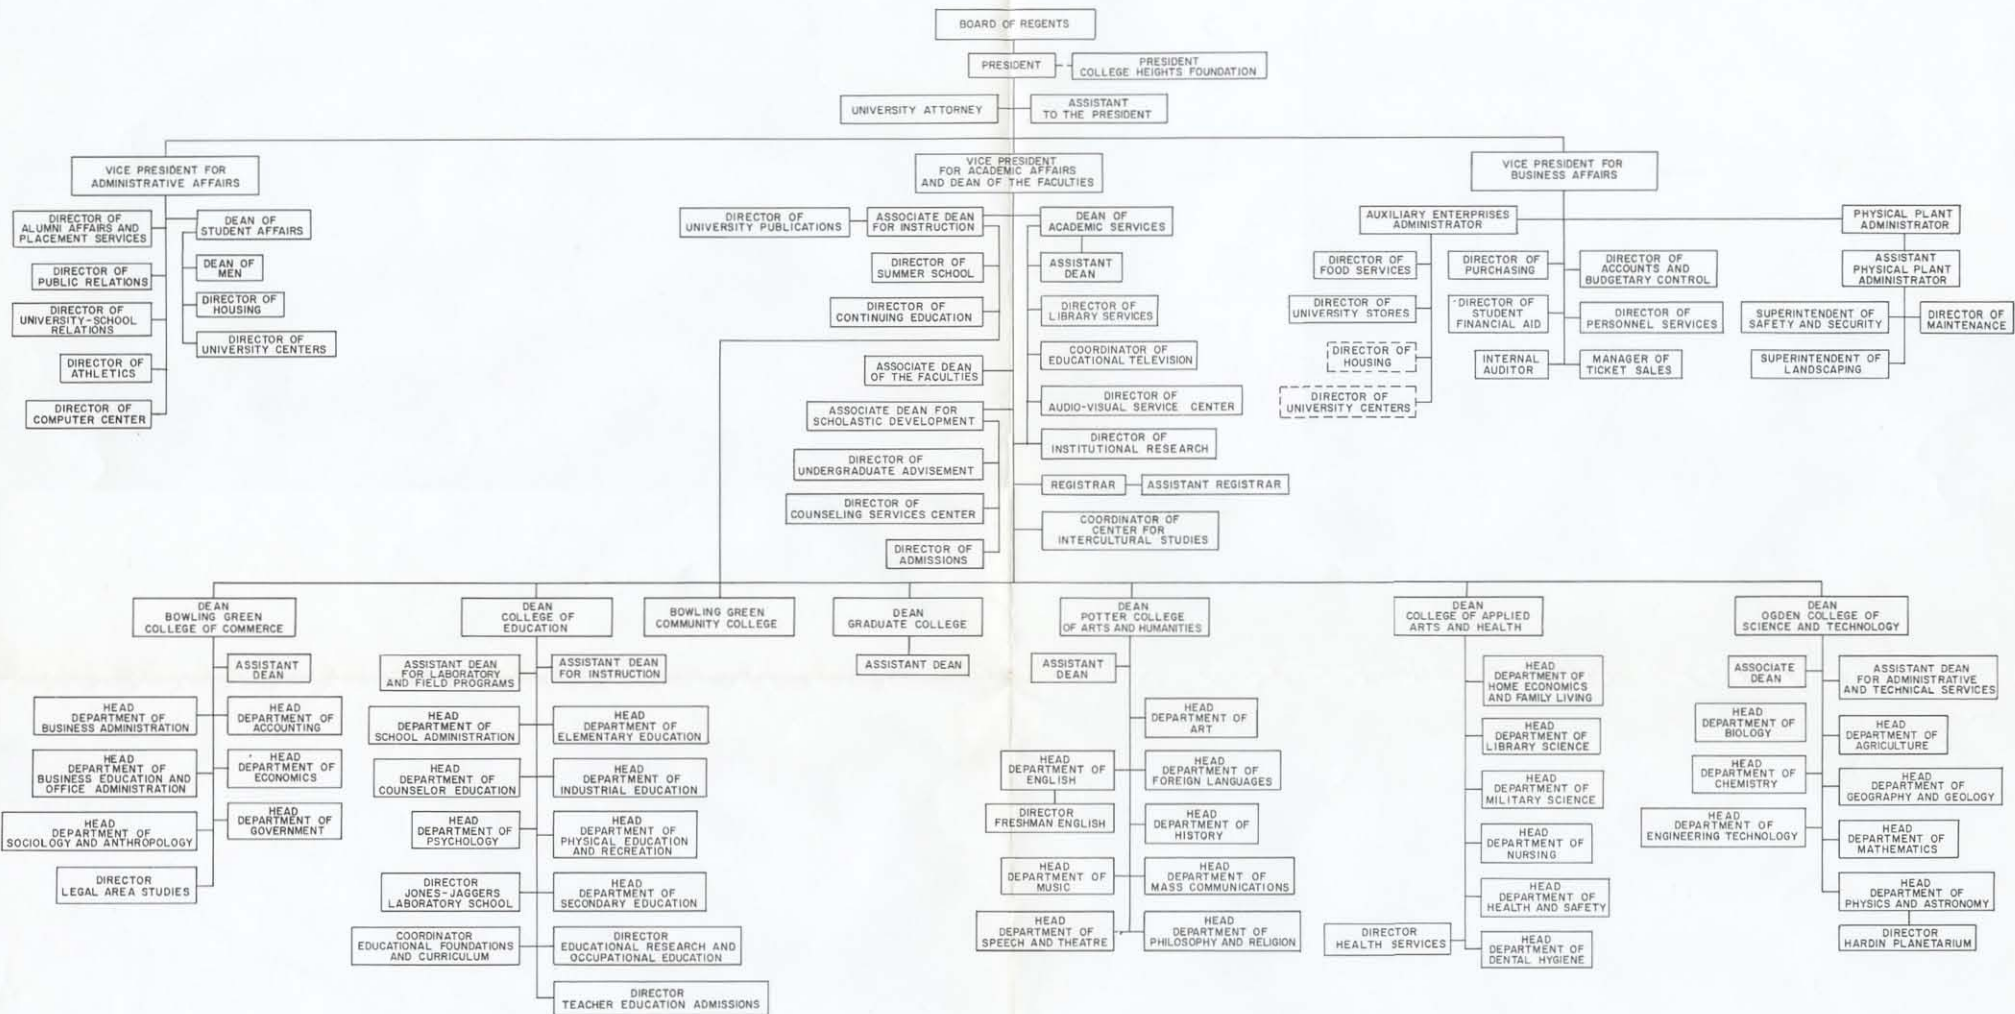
BOARD OF REGENTS

PRESIDENT

PRESIDENT COLLEGE HEIGHTS FOUNDATION

UNIVERSITY ATTORNEY

ASSISTANT TO THE PRESIDENT

VICE PRESIDENT FOR ADMINISTRATIVE AFFAIRS

DIRECTOR OF ALUMNI AFFAIRS AND PLACEMENT SERVICES

DEAN OF STUDENT AFFAIRS

DIRECTOR OF PUBLIC RELATIONS

DEAN OF MEN

DIRECTOR OF UNIVERSITY-SCHOOL RELATIONS

DIRECTOR OF HOUSING

DIRECTOR OF UNIVERSITY CENTERS

DIRECTOR OF ATHLETICS

DIRECTOR OF COMPUTER CENTER

VICE PRESIDENT FOR ACADEMIC AFFAIRS AND DEAN OF THE FACULTIES

DIRECTOR OF UNIVERSITY PUBLICATIONS

ASSOCIATE DEAN FOR INSTRUCTION

DEAN OF ACADEMIC SERVICES

DIRECTOR OF SUMMER SCHOOL

ASSISTANT DEAN

DIRECTOR OF CONTINUING EDUCATION

DIRECTOR OF LIBRARY SERVICES

COORDINATOR OF EDUCATIONAL TELEVISION

ASSOCIATE DEAN OF THE FACULTIES

DIRECTOR OF AUDIO-VISUAL SERVICE CENTER

ASSOCIATE DEAN FOR SCHOLASTIC DEVELOPMENT

DIRECTOR OF INSTITUTIONAL RESEARCH

DIRECTOR OF UNDERGRADUATE ADVISEMENT

REGISTRAR

ASSISTANT REGISTRAR

DIRECTOR OF COUNSELING SERVICES CENTER

COORDINATOR OF CENTER FOR INTERCULTURAL STUDIES

DIRECTOR OF ADMISSIONS

VICE PRESIDENT FOR BUSINESS AFFAIRS

AUXILIARY ENTERPRISES ADMINISTRATOR

PHYSICAL PLANT ADMINISTRATOR

DIRECTOR OF FOOD SERVICES

DIRECTOR OF PURCHASING

DIRECTOR OF ACCOUNTS AND BUDGETARY CONTROL

ASSISTANT PHYSICAL PLANT ADMINISTRATOR

DIRECTOR OF UNIVERSITY STORES

DIRECTOR OF STUDENT FINANCIAL AID

DIRECTOR OF PERSONNEL SERVICES

SUPERINTENDENT OF SAFETY AND SECURITY

DIRECTOR OF MAINTENANCE

DIRECTOR OF HOUSING

INTERNAL AUDITOR

MANAGER OF TICKET SALES

SUPERINTENDENT OF LANDSCAPING

DIRECTOR OF UNIVERSITY CENTERS

DEAN BOWLING GREEN COLLEGE OF COMMERCE

ASSISTANT DEAN

HEAD DEPARTMENT OF BUSINESS ADMINISTRATION

HEAD DEPARTMENT OF ACCOUNTING

HEAD DEPARTMENT OF BUSINESS EDUCATION AND OFFICE ADMINISTRATION

HEAD DEPARTMENT OF ECONOMICS

HEAD DEPARTMENT OF SOCIOLOGY AND ANTHROPOLOGY

HEAD DEPARTMENT OF GOVERNMENT

DIRECTOR LEGAL AREA STUDIES

DEAN COLLEGE OF EDUCATION

ASSISTANT DEAN FOR LABORATORY AND FIELD PROGRAMS

ASSISTANT DEAN FOR INSTRUCTION

HEAD DEPARTMENT OF SCHOOL ADMINISTRATION

HEAD DEPARTMENT OF ELEMENTARY EDUCATION

HEAD DEPARTMENT OF COUNSELOR EDUCATION

HEAD DEPARTMENT OF INDUSTRIAL EDUCATION

HEAD DEPARTMENT OF PSYCHOLOGY

HEAD DEPARTMENT OF PHYSICAL EDUCATION AND RECREATION

DIRECTOR JONES-JAGGERS LABORATORY SCHOOL

HEAD DEPARTMENT OF SECONDARY EDUCATION

COORDINATOR EDUCATIONAL FOUNDATIONS AND CURRICULUM

DIRECTOR EDUCATIONAL RESEARCH AND OCCUPATIONAL EDUCATION

DIRECTOR TEACHER EDUCATION ADMISSIONS

BOWLING GREEN COMMUNITY COLLEGE

DEAN GRADUATE COLLEGE

ASSISTANT DEAN

DEAN POTTER COLLEGE OF ARTS AND HUMANITIES

ASSISTANT DEAN

HEAD DEPARTMENT OF ART

HEAD DEPARTMENT OF ENGLISH

HEAD DEPARTMENT OF FOREIGN LANGUAGES

DIRECTOR FRESHMAN ENGLISH

HEAD DEPARTMENT OF HISTORY

HEAD DEPARTMENT OF MUSIC

HEAD DEPARTMENT OF MASS COMMUNICATIONS

HEAD DEPARTMENT OF SPEECH AND THEATRE

HEAD DEPARTMENT OF PHILOSOPHY AND RELIGION

DEAN COLLEGE OF APPLIED ARTS AND HEALTH

HEAD DEPARTMENT OF HOME ECONOMICS AND FAMILY LIVING

HEAD DEPARTMENT OF LIBRARY SCIENCE

HEAD DEPARTMENT OF MILITARY SCIENCE

HEAD DEPARTMENT OF NURSING

HEAD DEPARTMENT OF HEALTH AND SAFETY

DIRECTOR HEALTH SERVICES

HEAD DEPARTMENT OF DENTAL HYGIENE

DEAN OGDEN COLLEGE OF SCIENCE AND TECHNOLOGY

ASSOCIATE DEAN

ASSISTANT DEAN FOR ADMINISTRATIVE AND TECHNICAL SERVICES

HEAD DEPARTMENT OF BIOLOGY

HEAD DEPARTMENT OF AGRICULTURE

HEAD DEPARTMENT OF CHEMISTRY

HEAD DEPARTMENT OF GEOGRAPHY AND GEOLOGY

HEAD DEPARTMENT OF ENGINEERING TECHNOLOGY

HEAD DEPARTMENT OF MATHEMATICS

HEAD DEPARTMENT OF PHYSICS AND ASTRONOMY

DIRECTOR HARDIN PLANETARIUM